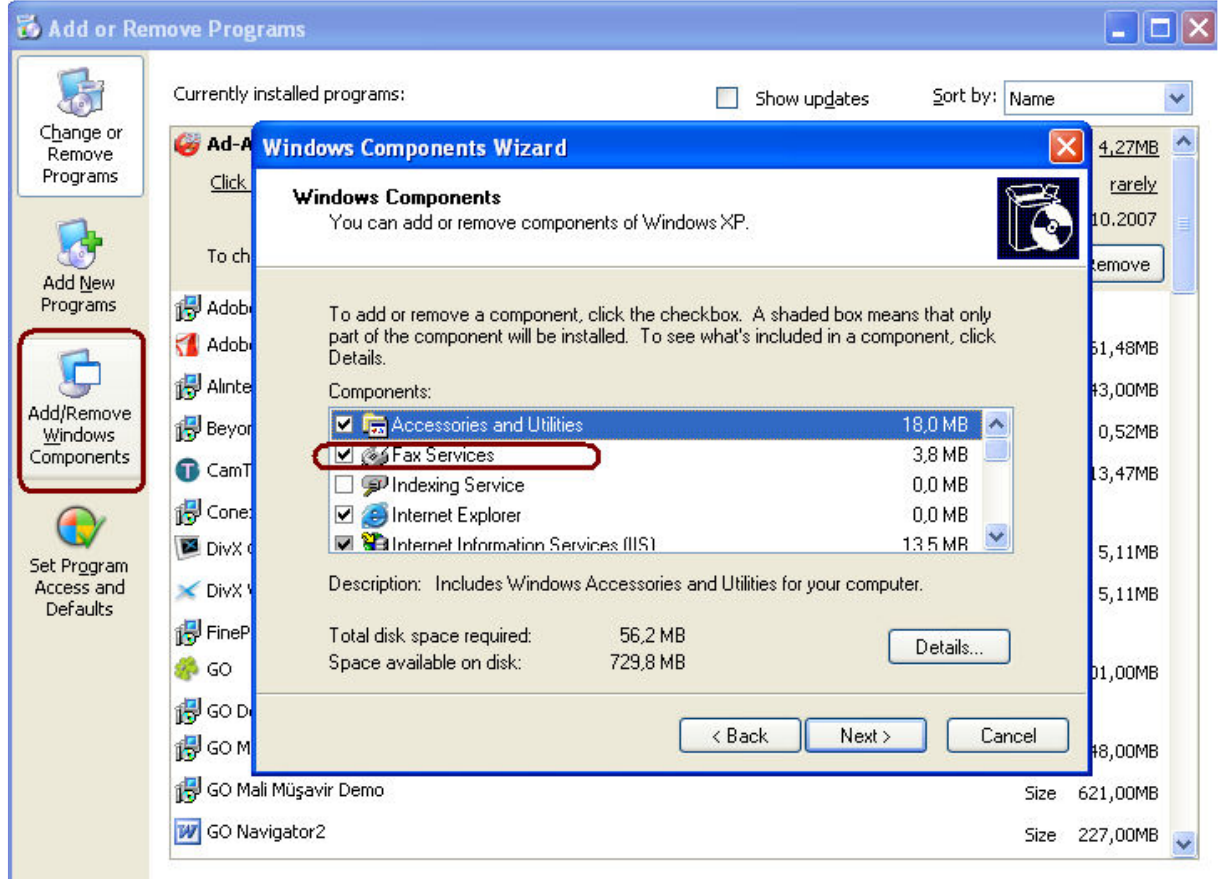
Add or Remove Programs

Change or Remove Programs

Add New Programs

Add/Remove Windows Components

Set Program Access and Defaults

Currently installed programs:

Show updates

Sort by: Name

Ad-A

Click

To ch

4,27MB

rarely

10.2007

Remove

Adob

Adob

Alinte

Beyo

CamT

Cone

DivX

DivX

FineP

GO

GO D

GO M

GO Mali Müşavir Demo

GO Navigator2

61,48MB

43,00MB

0,52MB

13,47MB

5,11MB

5,11MB

01,00MB

48,00MB

Size 621,00MB

Size 227,00MB

Windows Components Wizard

Windows Components

You can add or remove components of Windows XP.

To add or remove a component, click the checkbox. A shaded box means that only part of the component will be installed. To see what's included in a component, click Details.

Components:

| Component | Size |
|---|---|
| Accessories and Utilities | 18,0 MB |
| Fax Services | 3,8 MB |
| Indexing Service | 0,0 MB |
| Internet Explorer | 0,0 MB |
| Internet Information Services (IIS) | 13,5 MB |

Description: Includes Windows Accessories and Utilities for your computer.

Total disk space required: 56,2 MB

Space available on disk: 729,8 MB

Details...

< Back

Next >

Cancel